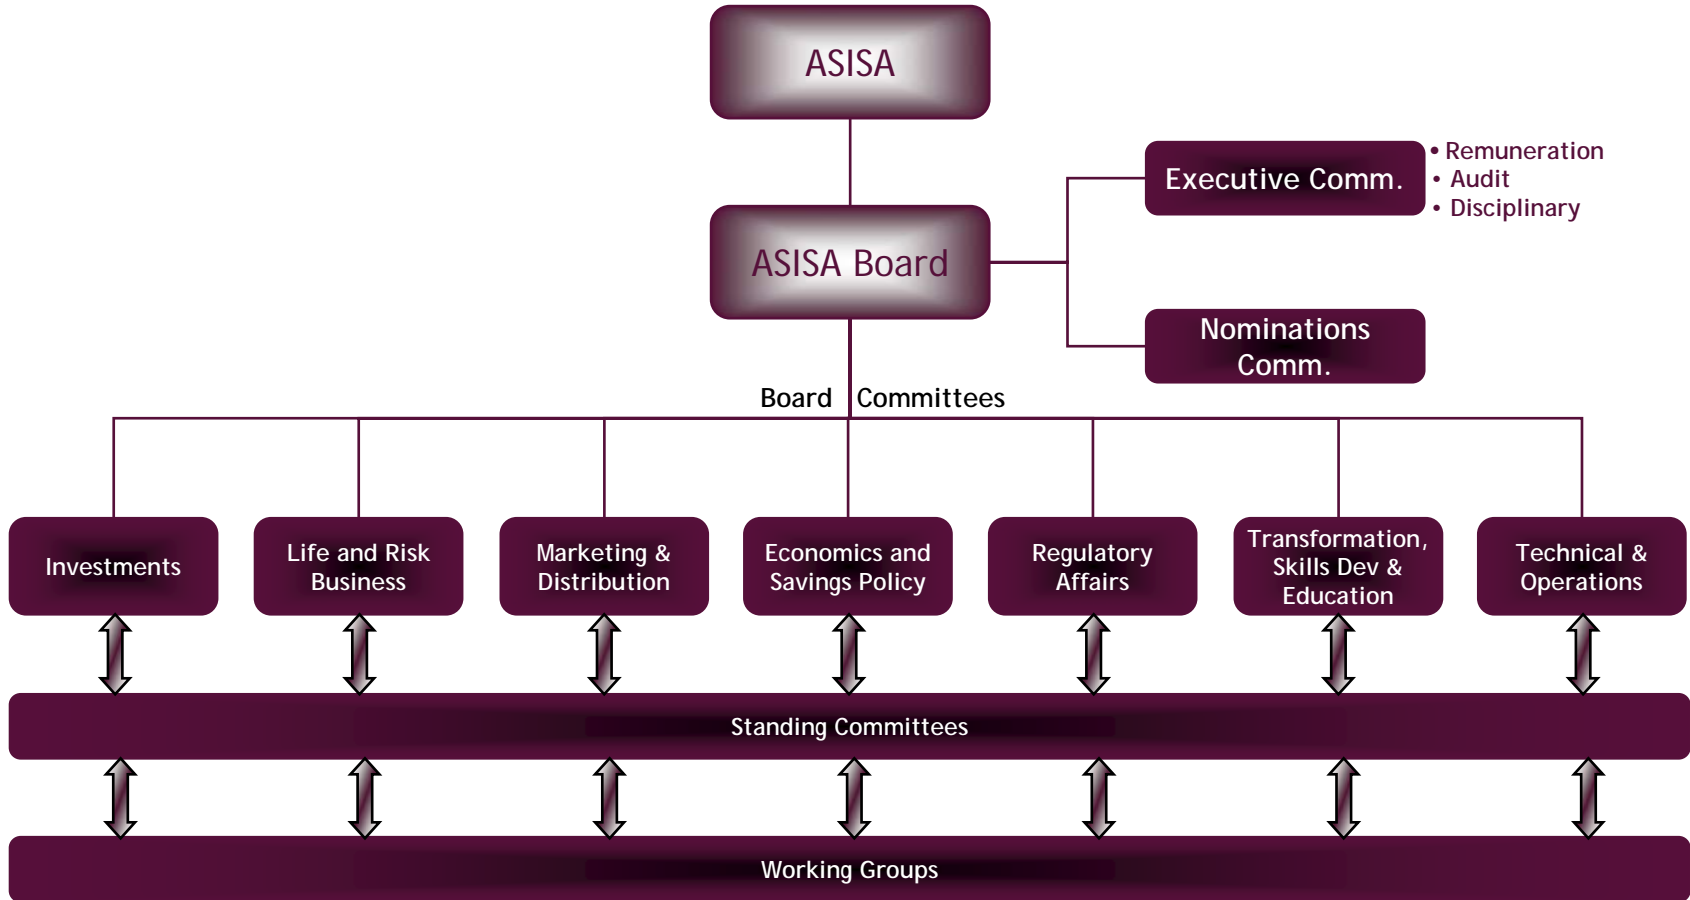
ASISA

ASISA Board

Executive Comm.

• Remuneration
• Audit
• Disciplinary

Nominations Comm.

Board Committees

Investments

Life and Risk Business

Marketing & Distribution

Economics and Savings Policy

Regulatory Affairs

Transformation, Skills Dev & Education

Technical & Operations

Standing Committees

Working Groups